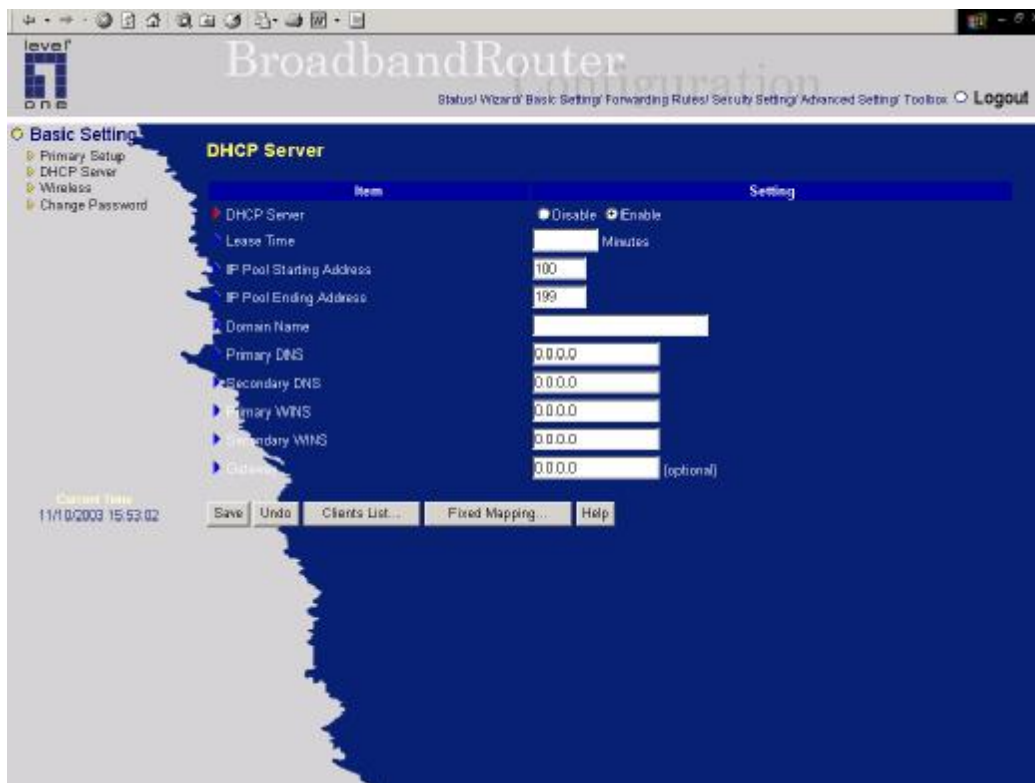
level one

BroadbandRouter Configuration

Status/ Wizard/ Basic Setting/ Forwarding Rules/ Security Setting/ Advanced Setting/ Toolbox Logout

Basic Setting
Primary Setup
DHCP Server
Wireless
Change Password

Current Time
11/10/2003 15:53:02

DHCP Server

| Item | Setting |
|---|---|
| DHCP Server | Disable Enable |
| Lease Time | Minutes |
| IP Pool Starting Address | 100 |
| IP Pool Ending Address | 199 |
| Domain Name | |
| Primary DNS | 0.0.0.0 |
| Secondary DNS | 0.0.0.0 |
| Primary WINS | 0.0.0.0 |
| Secondary WINS | 0.0.0.0 |
| Gateway | 0.0.0.0 (optional) |

Save Undo Clients List... Fixed Mapping... Help